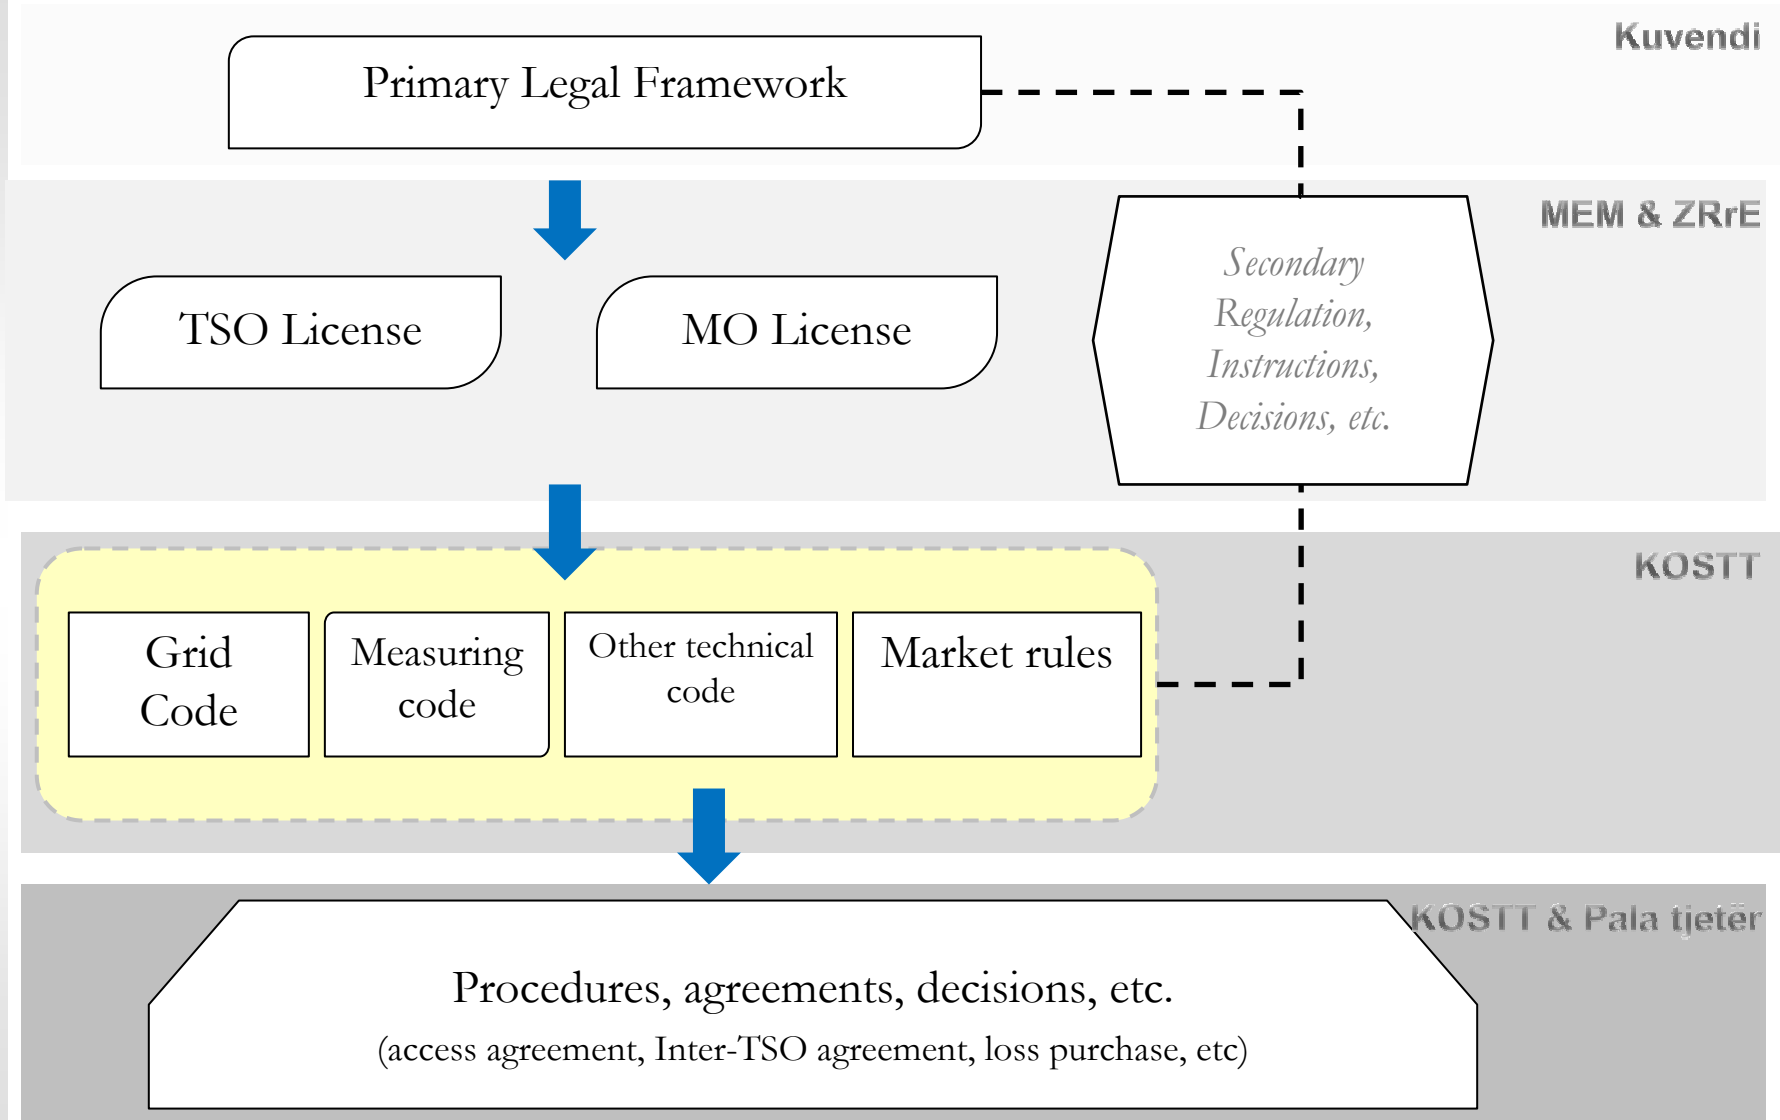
Kuvendi

Primary Legal Framework

MEM & ZRrE

TSO License

MO License

Secondary Regulation, Instructions, Decisions, etc.

KOSTT

Grid Code

Measuring code

Other technical code

Market rules

KOSTT & Pala tjetër

Procedures, agreements, decisions, etc.

(access agreement, Inter-TSO agreement, loss purchase, etc)